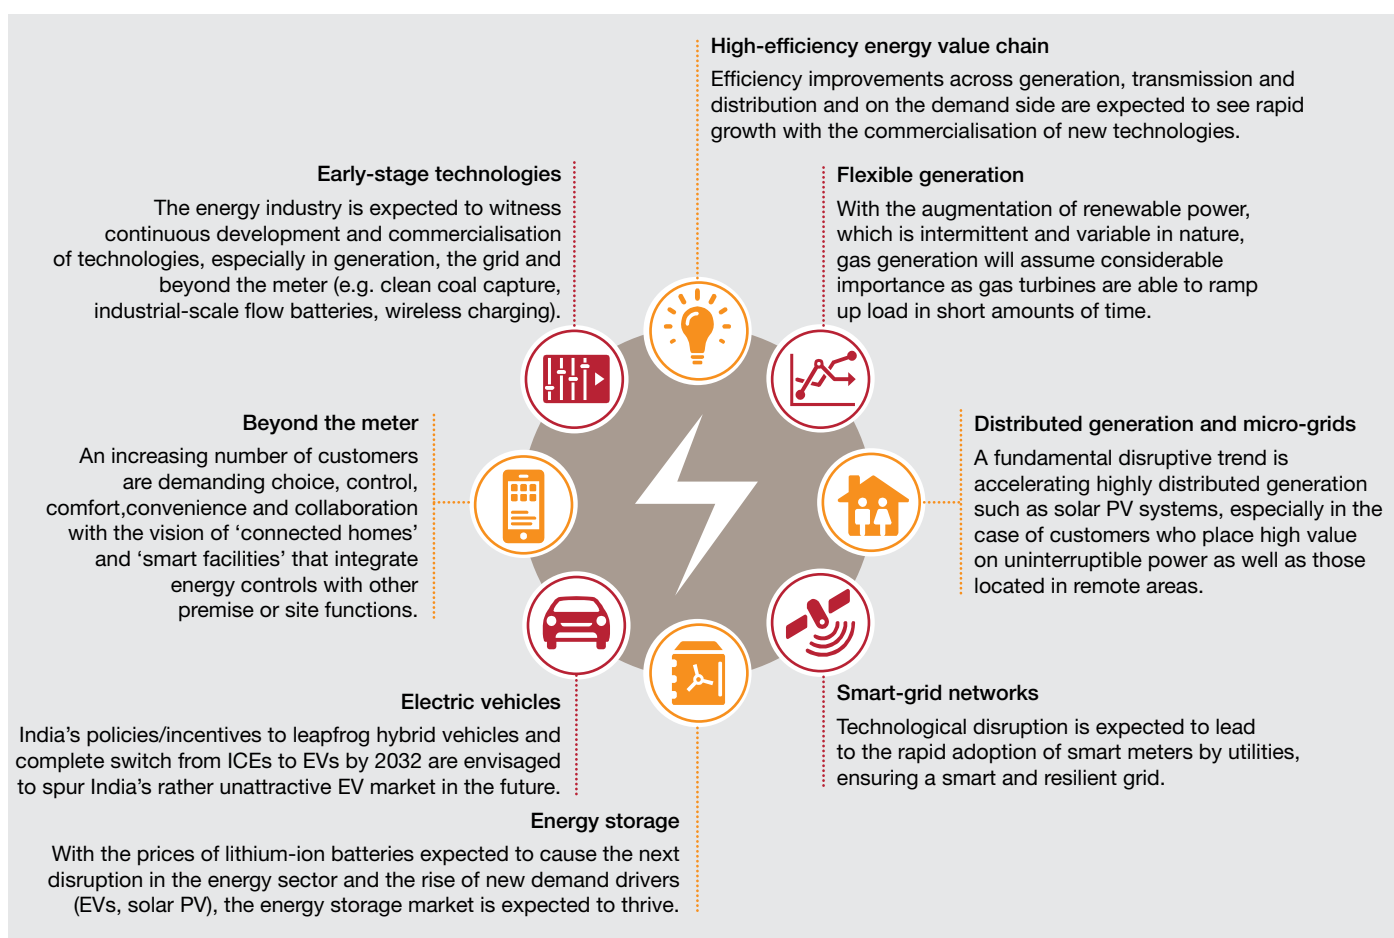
High-efficiency energy value chain

Efficiency improvements across generation, transmission and distribution and on the demand side are expected to see rapid growth with the commercialisation of new technologies.

Early-stage technologies

The energy industry is expected to witness continuous development and commercialisation of technologies, especially in generation, the grid and beyond the meter (e.g. clean coal capture, industrial-scale flow batteries, wireless charging).

Flexible generation

With the augmentation of renewable power, which is intermittent and variable in nature, gas generation will assume considerable importance as gas turbines are able to ramp up load in short amounts of time.

Beyond the meter

An increasing number of customers are demanding choice, control, comfort,convenience and collaboration with the vision of 'connected homes' and 'smart facilities' that integrate energy controls with other premise or site functions.

Distributed generation and micro-grids

A fundamental disruptive trend is accelerating highly distributed generation such as solar PV systems, especially in the case of customers who place high value on uninterruptible power as well as those located in remote areas.

Electric vehicles

India's policies/incentives to leapfrog hybrid vehicles and complete switch from ICEs to EVs by 2032 are envisaged to spur India's rather unattractive EV market in the future.

Smart-grid networks

Technological disruption is expected to lead to the rapid adoption of smart meters by utilities, ensuring a smart and resilient grid.

Energy storage

With the prices of lithium-ion batteries expected to cause the next disruption in the energy sector and the rise of new demand drivers (EVs, solar PV), the energy storage market is expected to thrive.